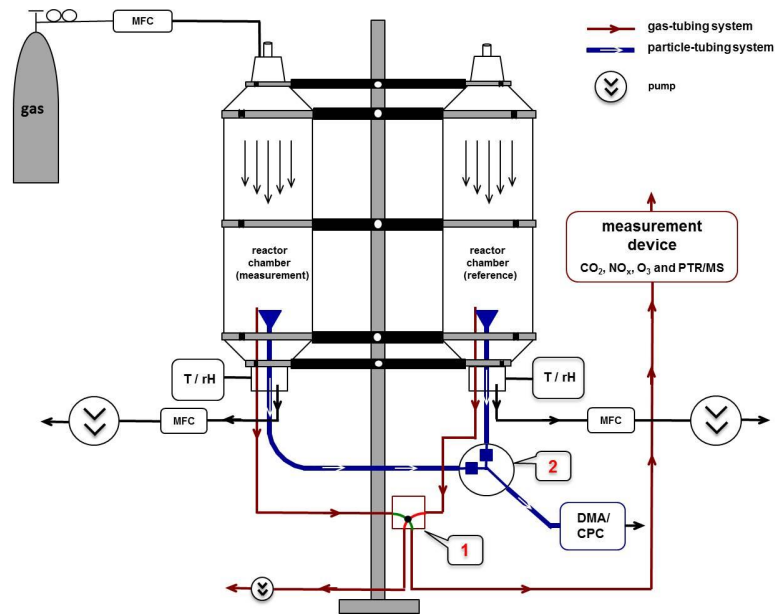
MFC

gas

gas-tubing system

particle-tubing system

pump

reactor chamber (measurement)

reactor chamber (reference)

measurement device

$CO_2$, $NO_x$, $O_3$ and PTR/MS

T / rH

T / rH

MFC

MFC

2

DMA/ CPC

1